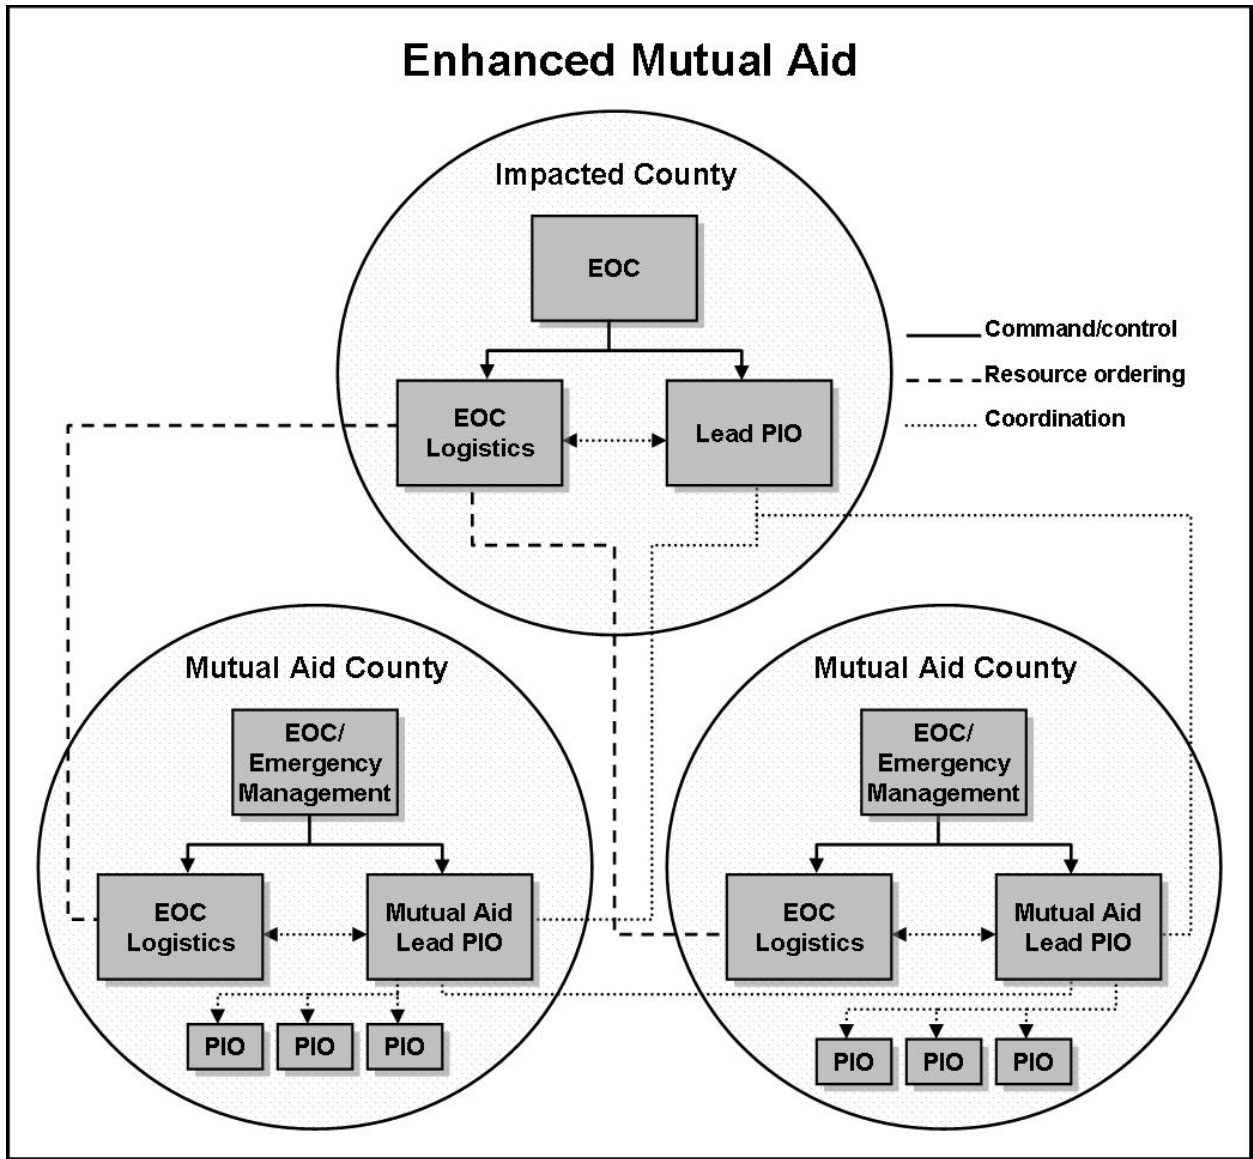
Enhanced Mutual Aid

Impacted County

EOC

EOC Logistics

Lead PIO

Command/control

Resource ordering

Coordination

Mutual Aid County

EOC/ Emergency Management

EOC Logistics

Mutual Aid Lead PIO

PIO

PIO

PIO

Mutual Aid County

EOC/ Emergency Management

EOC Logistics

Mutual Aid Lead PIO

PIO

PIO

PIO